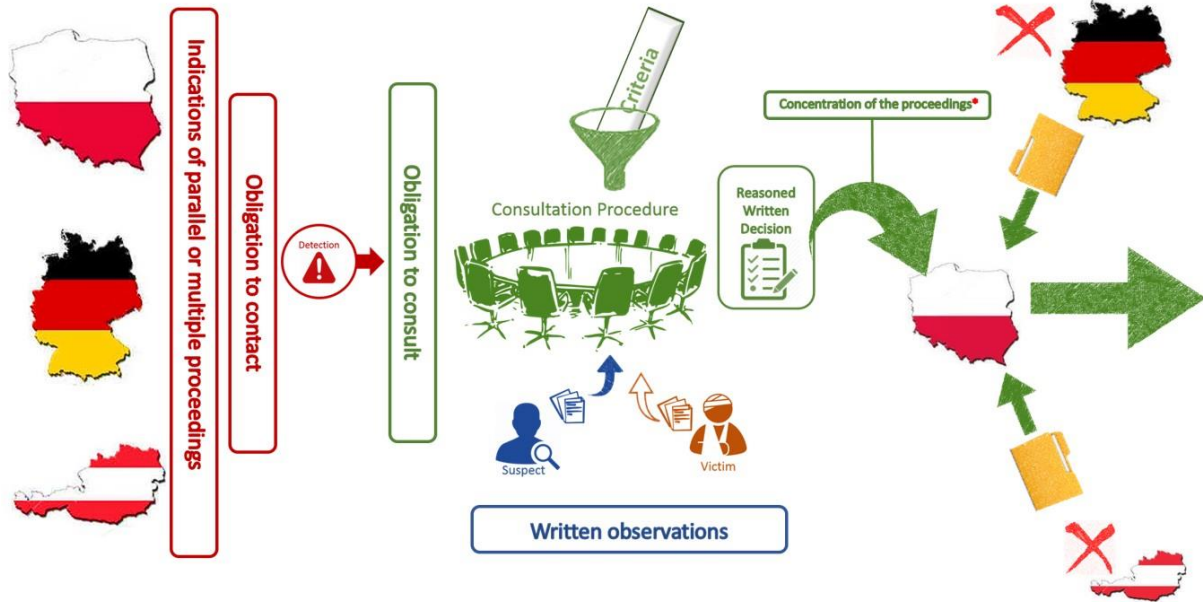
Indications of parallel or multiple proceedings

Obligation to contact

Detection

Obligation to consult

Criteria

Consultation Procedure

Suspect

Victim

Written observations

Reasoned Written Decision

Concentration of the proceedings*